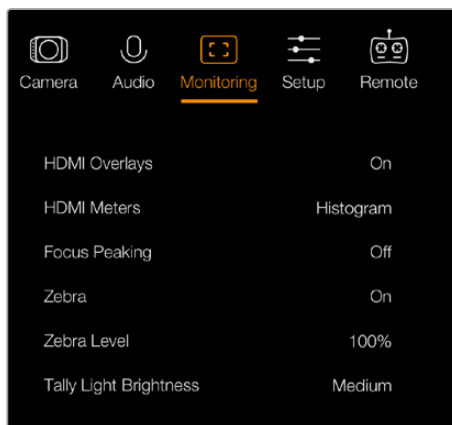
Camera Audio Monitoring Setup Remote

| | |
|---|---|
| HDMI Overlays | On |
| HDMI Meters | Histogram |
| Focus Peaking | Off |
| Zebra | On |
| Zebra Level | 100% |
| Tally Light Brightness | Medium |